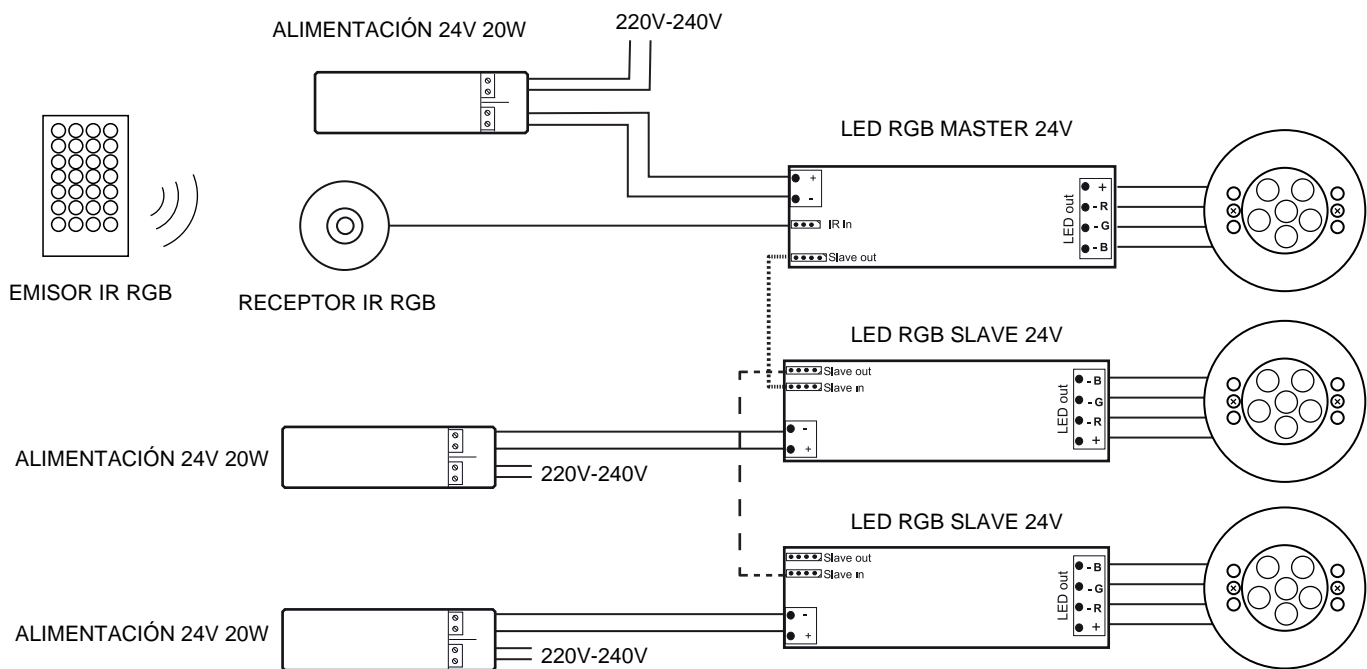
ALIMENTACIÓN 24V 20W

220V-240V

LED RGB MASTER 24V

+
-
IR In
Slave out

LED out
+
- R
- G
- B

EMISOR IR RGB

RECEPTOR IR RGB

LED RGB SLAVE 24V

Slave out
Slave in
-
+

LED out
- B
- G
- R
+

ALIMENTACIÓN 24V 20W

220V-240V

LED RGB SLAVE 24V

Slave out
Slave in
-
+

LED out
- B
- G
- R
+

ALIMENTACIÓN 24V 20W

220V-240V